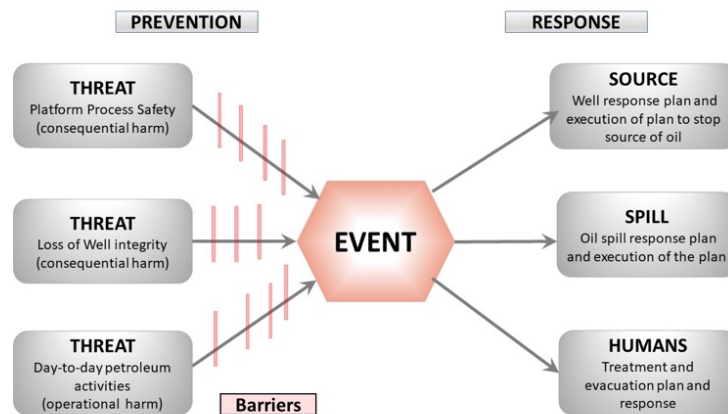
PREVENTION

RESPONSE

THREAT
Platform Process Safety (consequential harm)

THREAT
Loss of Well integrity (consequential harm)

THREAT
Day-to-day petroleum activities (operational harm)

EVENT

Barriers

SOURCE
Well response plan and execution of plan to stop source of oil

SPILL
Oil spill response plan and execution of the plan

HUMANS
Treatment and evacuation plan and response